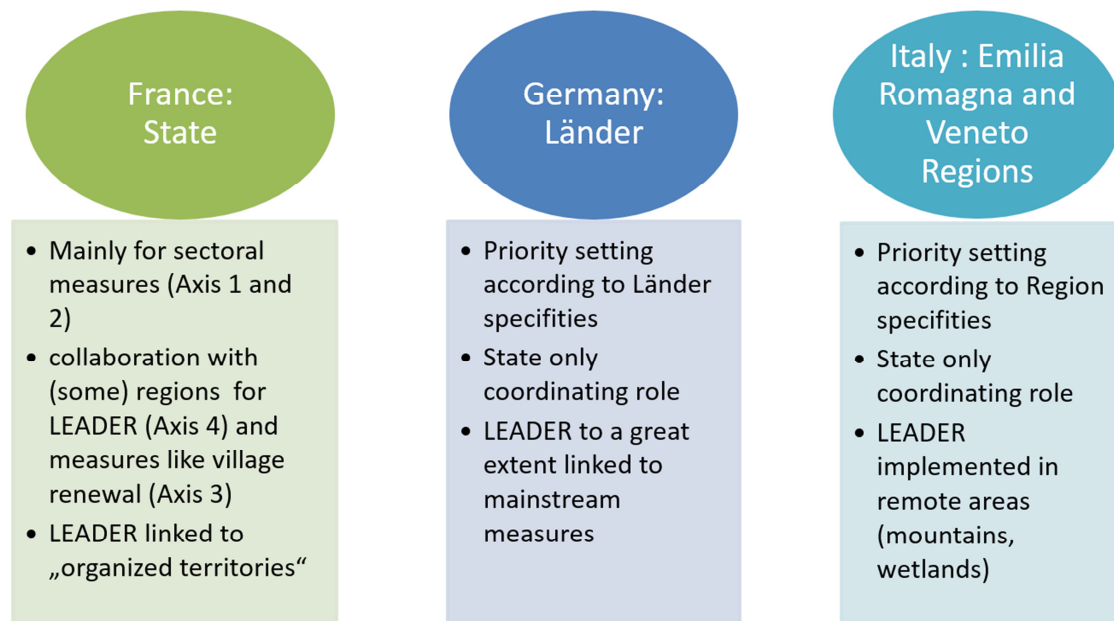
France: State

- Mainly for sectoral measures (Axis 1 and 2)
- collaboration with (some) regions for LEADER (Axis 4) and measures like village renewal (Axis 3)
- LEADER linked to „organized territories“

Germany: Länder

- Priority setting according to Länder specifities
- State only coordinating role
- LEADER to a great extent linked to mainstream measures

Italy : Emilia Romagna and Veneto Regions

- Priority setting according to Region specifities
- State only coordinating role
- LEADER implemented in remote areas (mountains, wetlands)